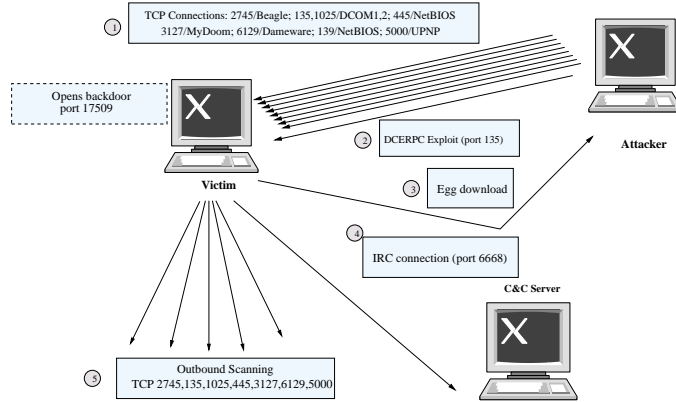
1
TCP Connections: 2745/Beagle; 135,1025/DCOM1,2; 445/NetBIOS
3127/MyDoom; 6129/Dameware; 139/NetBIOS; 5000/UPNP

Opens backdoor port 17509

X

Victim

X

Attacker

2
DCERPC Exploit (port 135)

3
Egg download

4
IRC connection (port 6668)

C&C Server

X

5
Outbound Scanning
TCP 2745,135,1025,445,3127,6129,5000